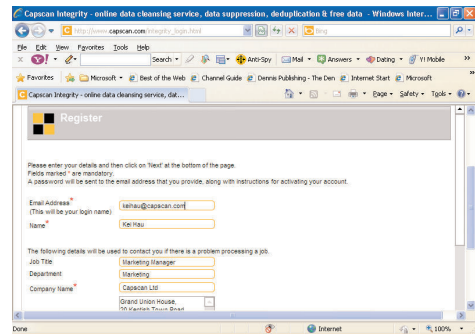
Capscan Integrity - online data cleansing service, data suppression, deduplication & free data - Windows Inter...

http://www.capscan.com/integrity_login.html

Bing

File Edit View Favorites Tools Help

Search • Anti-Spy Mail • Answers • Dating • Y! Mobile

Favorites Microsoft • Best of the Web Channel Guide Dennis Publishing - The Den Internet Start Microsoft

Capscan Integrity - online data cleansing service, dat...

Page • Safety • Tools •

Register

Please enter your details and then click on 'Next' at the bottom of the page.
Fields marked * are mandatory.
A password will be sent to the email address that you provide, along with instructions for activating your account.

Email Address*
(This will be your login name) kaihau@capscan.com

Name* Kai Hau

The following details will be used to contact you if there is a problem processing a job.

Job Title Marketing Manager

Department Marketing

Company Name* Capscan Ltd

Grand Union House,
20 Kentish Town Road

Done Internet 100%